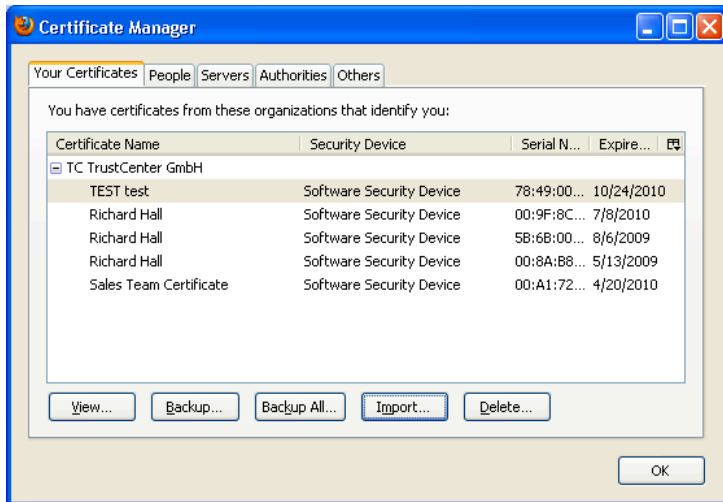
Certificate Manager

Your Certificates | People | Servers | Authorities | Others

You have certificates from these organizations that identify you:

| Certificate Name | Security Device | Serial N... | Expire... |
|---|---|---|---|
| TC TrustCenter GmbH | | | |
| TEST test | Software Security Device | 78:49:00... | 10/24/2010 |
| Richard Hall | Software Security Device | 00:9F:8C... | 7/8/2010 |
| Richard Hall | Software Security Device | 5B:6B:00... | 8/6/2009 |
| Richard Hall | Software Security Device | 00:8A:B8... | 5/13/2009 |
| Sales Team Certificate | Software Security Device | 00:A1:72... | 4/20/2010 |

View... Backup... Backup All... Import... Delete...

OK